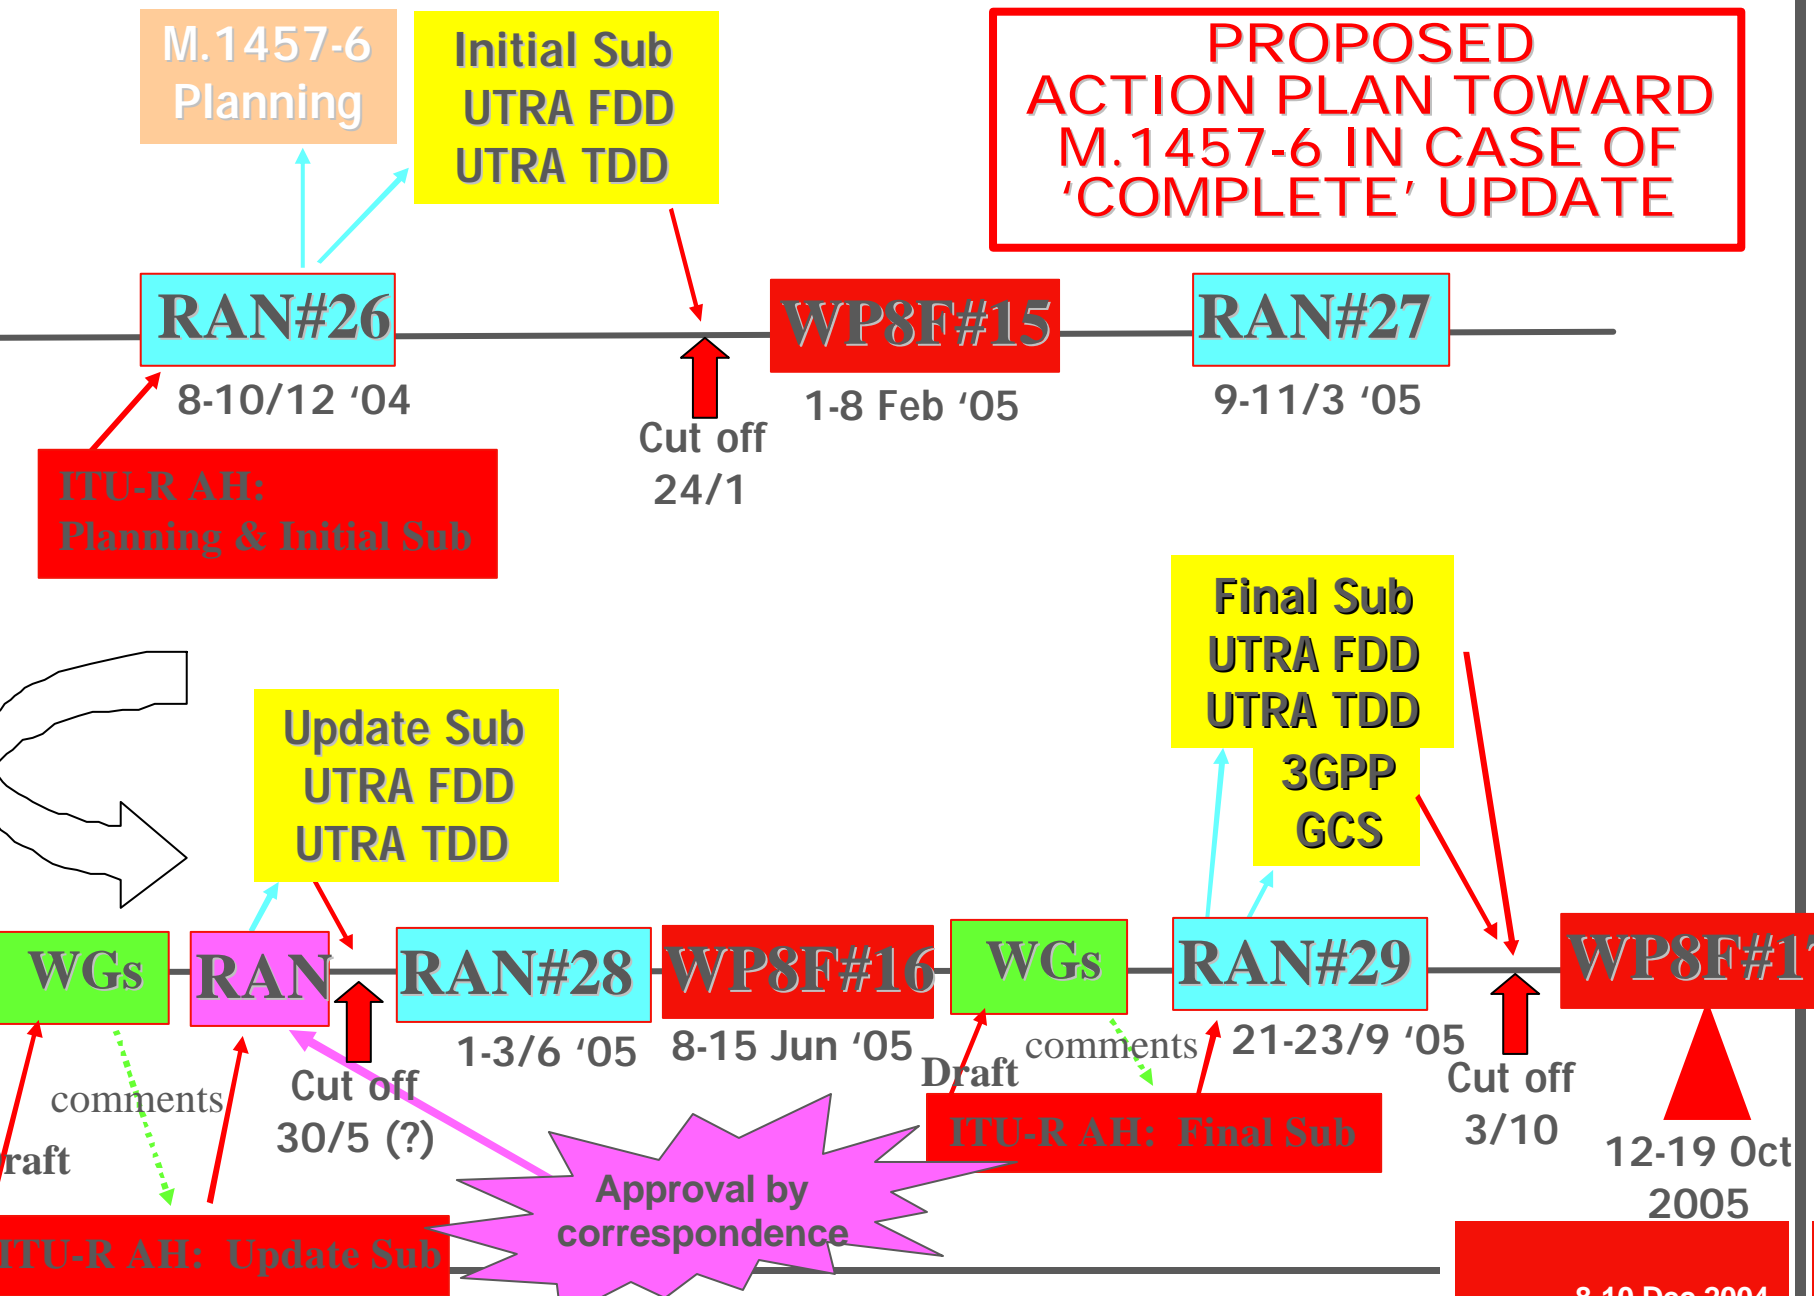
M.1457-6 Planning

Initial Sub UTRA FDD UTRA TDD

PROPOSED ACTION PLAN TOWARD M.1457-6 IN CASE OF 'COMPLETE' UPDATE

RAN#26

8-10/12 '04

ITU-R AH: Planning & Initial Sub

Cut off 24/1

WP8F#15

1-8 Feb '05

RAN#27

9-11/3 '05

Final Sub UTRA FDD UTRA TDD 3GPP GCS

Update Sub UTRA FDD UTRA TDD

WGs

RAN

RAN#28

WP8F#16

WGs

RAN#29

WP8F#1

comments

raft

Cut off 30/5 (?)

1-3/6 '05

8-15 Jun '05

Draft

comments

21-23/9 '05

Cut off 3/10

12-19 Oct 2005

ITU-R AH: Final Sub

ITU-R AH: Update Sub

Approval by correspondence

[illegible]